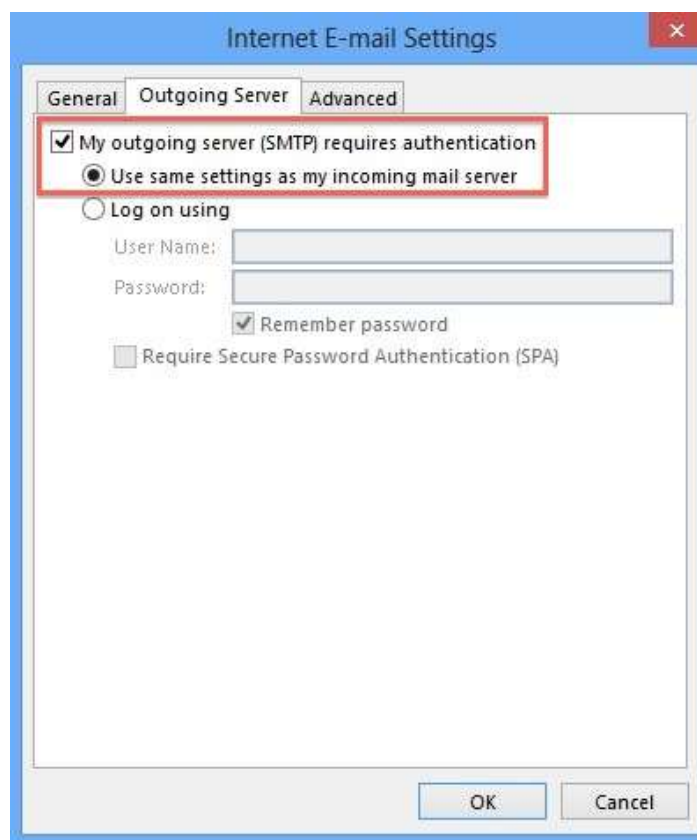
Internet E-mail Settings

General | Outgoing Server | Advanced

My outgoing server (SMTP) requires authentication

Use same settings as my incoming mail server

Log on using

User Name:

Password:

Remember password

Require Secure Password Authentication (SPA)

OK | Cancel